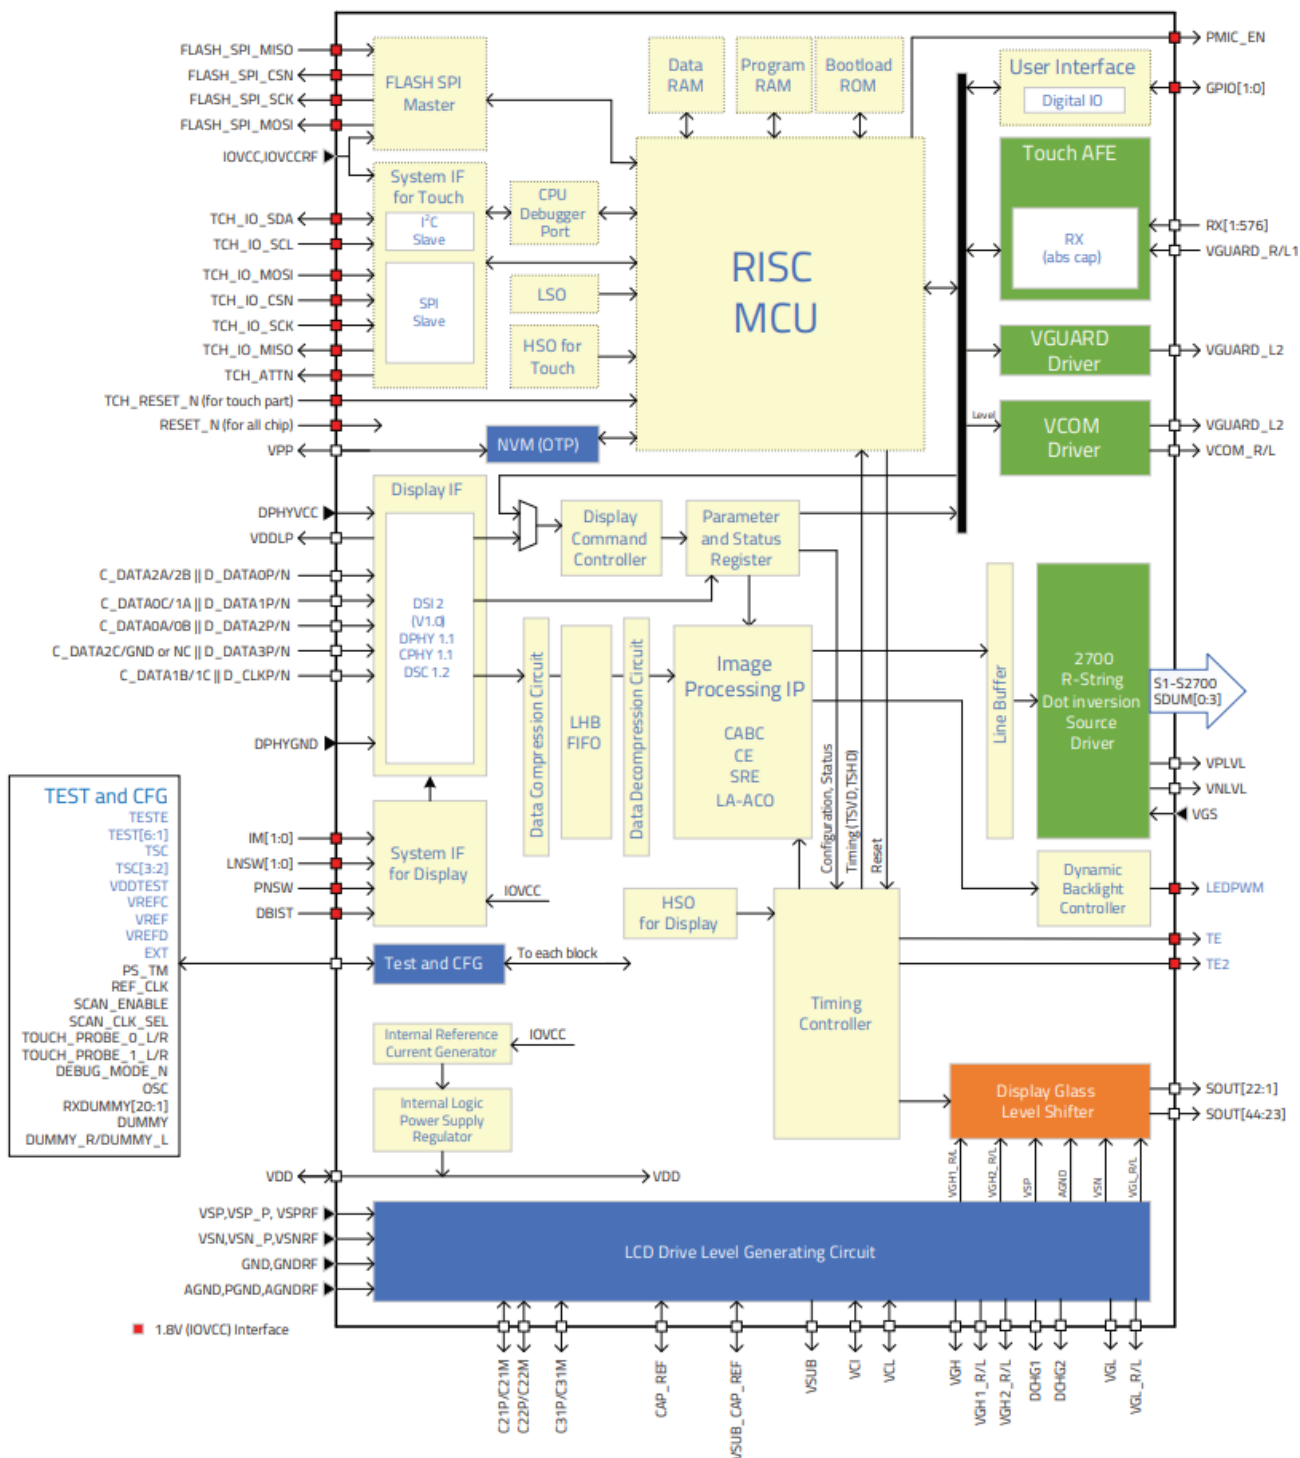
FLASH_SPI_MISO
FLASH_SPI_CSN
FLASH_SPI_SCK
FLASH_SPI_MOSI
IOVCC,IOVCCRF
TCH_IO_SDA
TCH_IO_SCL
TCH_IO_MOSI
TCH_IO_CSN
TCH_IO_SCK
TCH_IO_MISO
TCH_ATTN
TCH_RESET_N (for touch part)
RESET_N (for all chip)
VPP
DPHYVCC
VDDLP
C_DATA2A/2B || D_DATA0P/N
C_DATA0C/1A || D_DATA1P/N
C_DATA0A/0B || D_DATA2P/N
C_DATA2C/GND or NC || D_DATA3P/N
C_DATA1B/1C || D_CLKP/N
DPHYGND

FLASH SPI Master
System IF for Touch
I²C Slave
SPI Slave
Data RAM
Program RAM
Bootload ROM
CPU Debugger Port
LSO
HSO for Touch
RISC MCU
NVM (OTP)
User Interface
Digital IO
Touch AFE
RX (abs cap)
VGUARD Driver
Level
VCOM Driver

PMIC_EN
GPIO[1:0]
RX[1:576]
VGUARD_R/L1
VGUARD_L2
VGUARD_L2
VCOM_R/L

Display IF
DSI 2 (V1.0) DPHY 1.1 CPHY 1.1 DSC 1.2
Display Command Controller
Parameter and Status Register
Data Compression Circuit
LHB FIFO
Data Decompression Circuit
Image Processing IP
CABC
CE
SRE
LA-ACO
Configuration, Status
Timing (TSVD, TSHD)
Reset
Line Buffer
2700 R-String Dot inversion Source Driver
S1-S2700 SDUM[0:3]
VPLVL
VNLVL
VGS
Dynamic Backlight Controller
LEDPWM
TE
TE2

TEST and CFG
TESTE
TEST[6:1]
TSC
TSC[3:2]
VDDTEST
VREFC
VREF
VREFD
EXT
PS_TM
REF_CLK
SCAN_ENABLE
SCAN_CLK_SEL
TOUCH_PROBE_0_L/R
TOUCH_PROBE_1_L/R
DEBUG_MODE_N
OSC
RXDUMMY[20:1]
DUMMY
DUMMY_R/DUMMY_L

IM[1:0]
LNSW[1:0]
PNSW
DBIST
System IF for Display
IOVCC
HSO for Display
Test and CFG
To each block
Timing Controller
Internal Reference Current Generator
IOVCC
Internal Logic Power Supply Regulator
Display Glass Level Shifter
SOUT[22:1]
SOUT[44:23]
VGH1_R/L
VGH2_R/L
VSP
AGND
VSN
VGL_R/L
VDD
VDD
VSP,VSP_P, VSPRF
VSN,VSN_P,VSNRF
GND,GNDRF
AGND,PGND,AGNDRF
LCD Drive Level Generating Circuit
1.8V (IOVCC) Interface

C21P/C21M
C22P/C22M
C31P/C31M
CAP_REF
VSUB_CAP_REF
VSUB
VCI
VCL
VGH
VGH1_R/L
VGH2_R/L
DCHG1
DCHG2
VGL
VGL_R/L